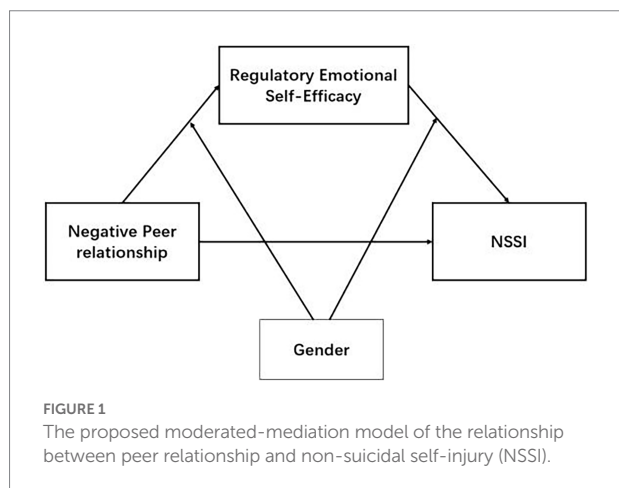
Regulatory Emotional Self-Efficacy

Negative Peer relationship

NSSI

Gender

FIGURE 1
The proposed moderated-mediation model of the relationship between peer relationship and non-suicidal self-injury (NSSI).